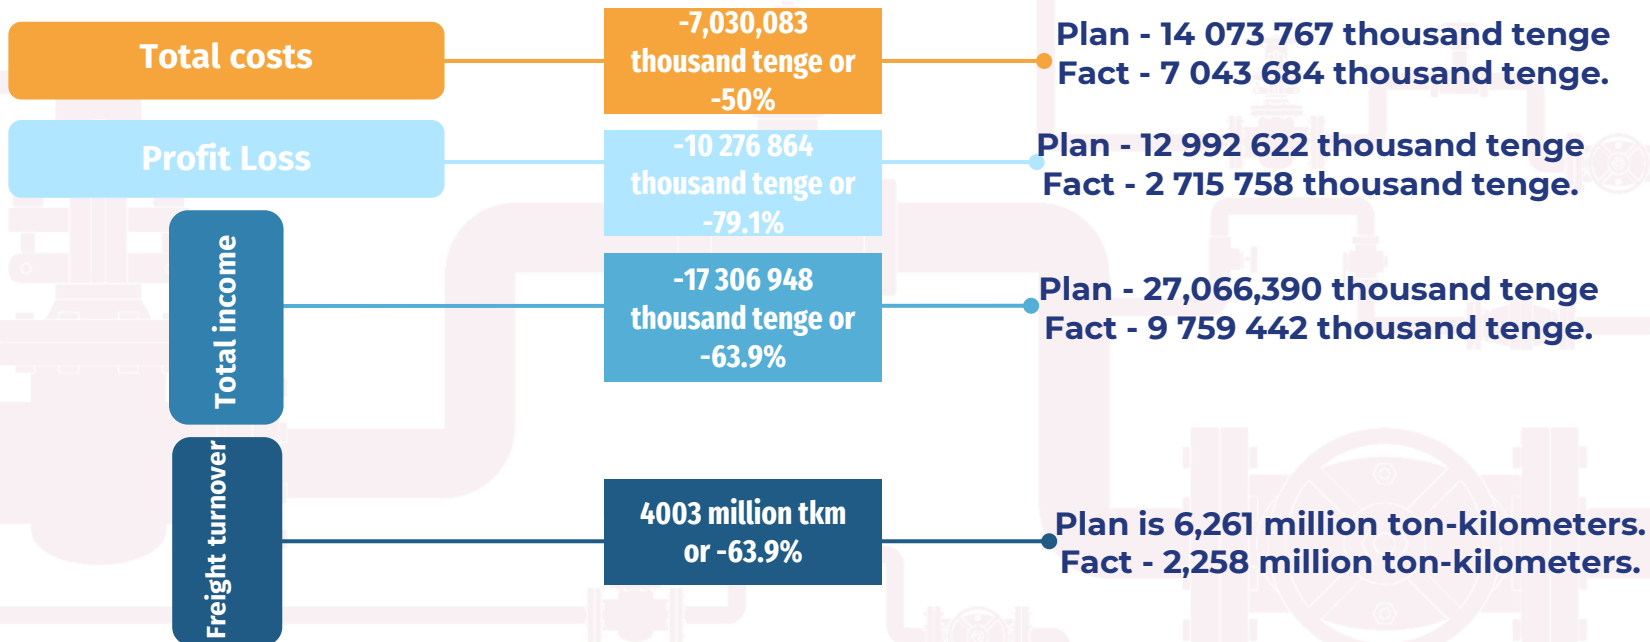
Total costs

-7,030,083 thousand tenge or -50%

Plan - 14 073 767 thousand tenge
Fact - 7 043 684 thousand tenge.

Profit Loss

-10 276 864 thousand tenge or -79.1%

Plan - 12 992 622 thousand tenge
Fact - 2 715 758 thousand tenge.

Total income

-17 306 948 thousand tenge or -63.9%

Plan - 27,066,390 thousand tenge
Fact - 9 759 442 thousand tenge.

Freight turnover

4003 million tkm or -63.9%

Plan is 6,261 million ton-kilometers.
Fact - 2,258 million ton-kilometers.